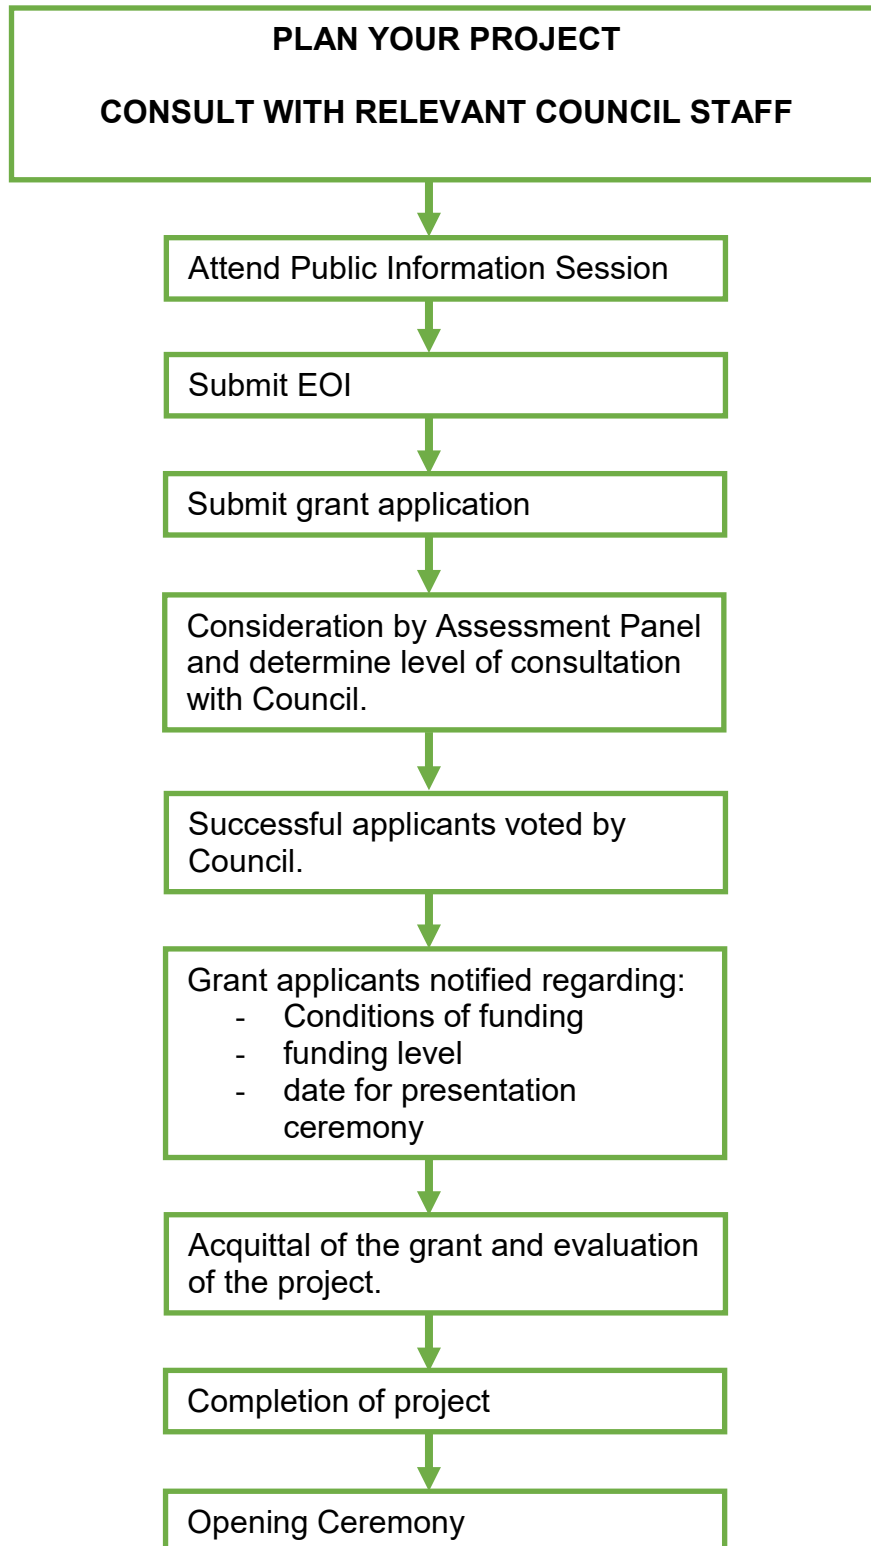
PLAN YOUR PROJECT

CONSULT WITH RELEVANT COUNCIL STAFF

Attend Public Information Session

Submit EOI

Submit grant application

Consideration by Assessment Panel and determine level of consultation with Council.

Successful applicants voted by Council.

Grant applicants notified regarding:
- Conditions of funding
- funding level
- date for presentation ceremony

Acquittal of the grant and evaluation of the project.

Completion of project

Opening Ceremony